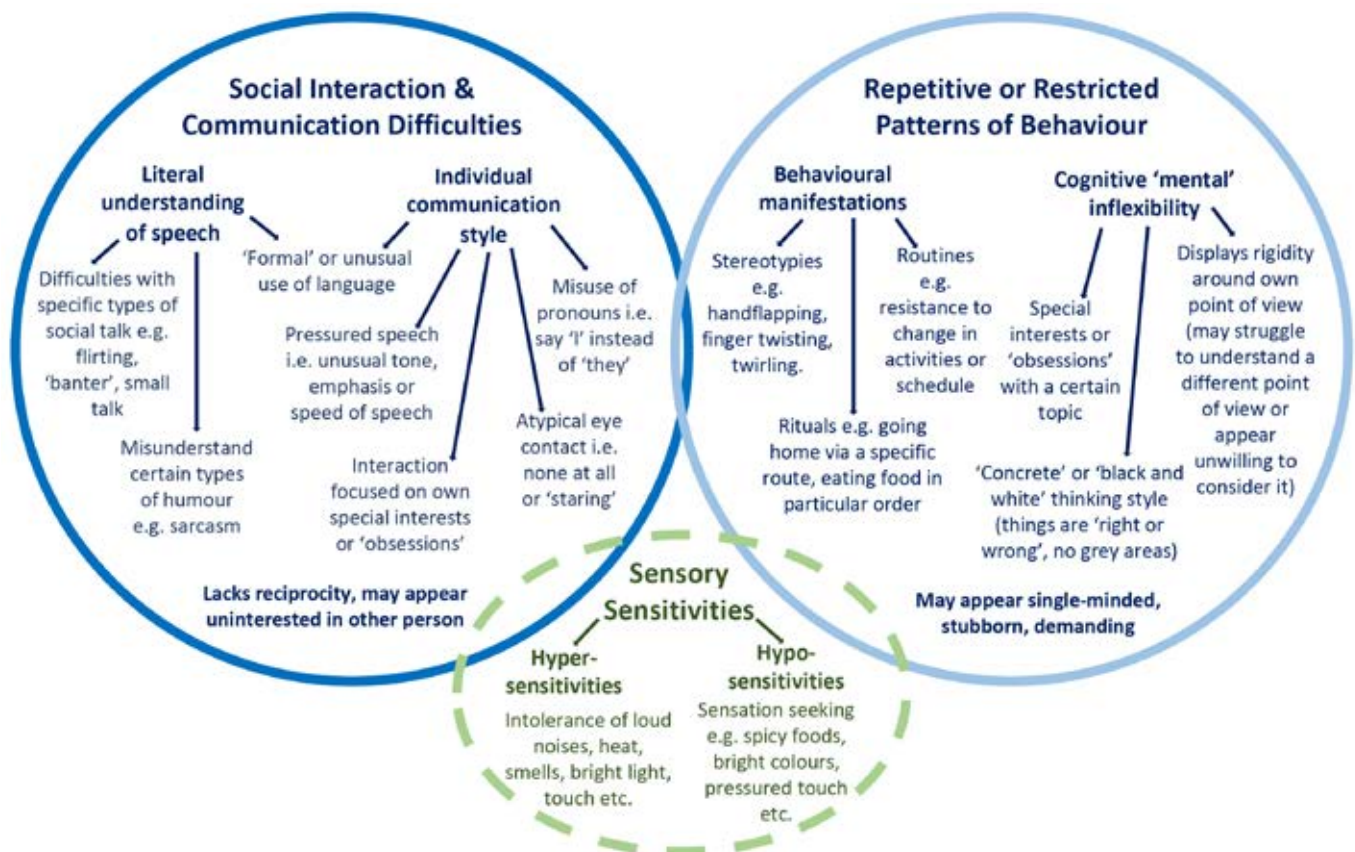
Social Interaction & Communication Difficulties

Literal understanding of speech

Difficulties with specific types of social talk e.g. flirting, 'banter', small talk

Misunderstand certain types of humour e.g. sarcasm

'Formal' or unusual use of language

Individual communication style

Pressured speech i.e. unusual tone, emphasis or speed of speech

Interaction focused on own special interests or 'obsessions'

Atypical eye contact i.e. none at all or 'staring'

Misuse of pronouns i.e. say 'I' instead of 'they'

Lacks reciprocity, may appear uninterested in other person

Repetitive or Restricted Patterns of Behaviour

Behavioural manifestations

Stereotypies e.g. handflapping, finger twisting, twirling.

Routines e.g. resistance to change in activities or schedule

Rituals e.g. going home via a specific route, eating food in particular order

Cognitive 'mental' inflexibility

Special interests or 'obsessions' with a certain topic

Displays rigidity around own point of view (may struggle to understand a different point of view or appear unwilling to consider it)

'Concrete' or 'black and white' thinking style (things are 'right or wrong', no grey areas)

May appear single-minded, stubborn, demanding

Sensory Sensitivities

Hyper-sensitivities

Intolerance of loud noises, heat, smells, bright light, touch etc.

Hypo-sensitivities

Sensation seeking e.g. spicy foods, bright colours, pressured touch etc.